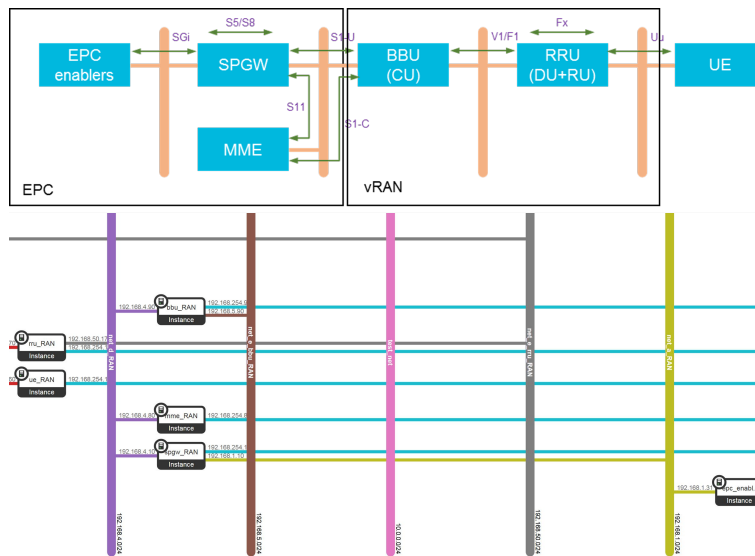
EPC enablers

SGi

S5/S8

SPGW

S1-U

BBU (CU)

V1/F1

Fx

RRU (DU+RU)

Uu

UE

S11

S1-C

MME

EPC

vRAN

192.168.4.90

bbu_RAN

Instance

192.168.254.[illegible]

192.168.5.90

192.168.50.17

rru_RAN

Instance

192.168.254.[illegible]

ue_RAN

Instance

192.168.254.1

192.168.4.80

mme_RAN

Instance

192.168.254.8

192.168.4.10

spgw_RAN

Instance

192.168.254.1

192.168.1.10

192.168.1.31

epc_enabl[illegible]

Instance

net_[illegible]_RAN

net_a_bbu_RAN

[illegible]_net

net_a_rru_RAN

net_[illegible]_RAN

192.168.4.0/24

192.168.5.0/24

10.0.0.0/24

192.168.50.0/24

192.168.1.0/24